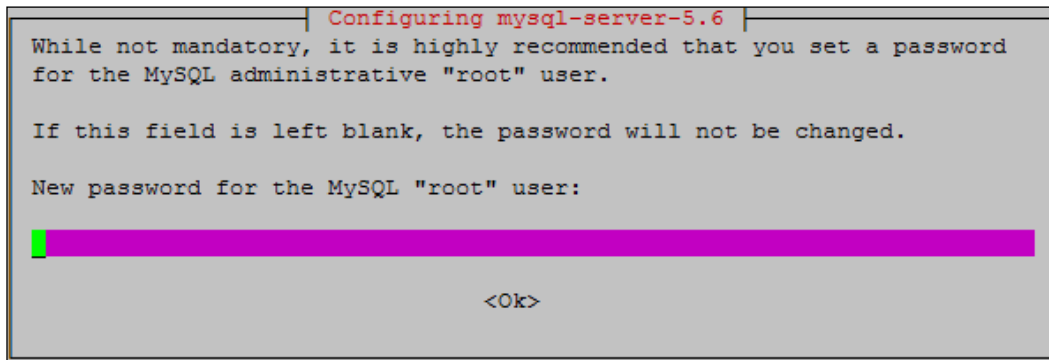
Configuring mysql-server-5.6

While not mandatory, it is highly recommended that you set a password for the MySQL administrative "root" user.

If this field is left blank, the password will not be changed.

New password for the MySQL "root" user:

<Ok>